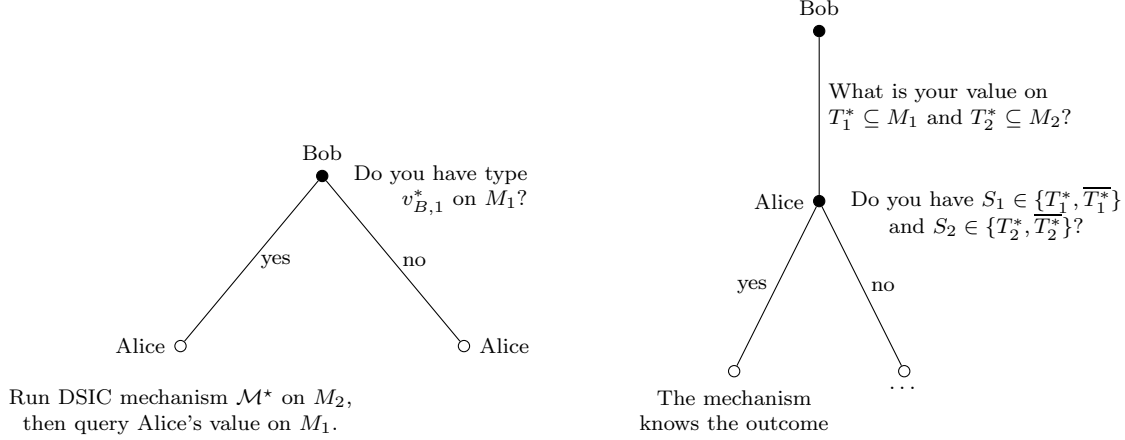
Bob

Do you have type $v^*_{B,1}$ on $M_1$?

yes

no

Alice

Alice

Run DSIC mechanism $\mathcal{M}^\star$ on $M_2$, then query Alice's value on $M_1$.

Bob

What is your value on $T_1^* \subseteq M_1$ and $T_2^* \subseteq M_2$?

Alice

Do you have $S_1 \in \{T_1^*, \overline{T_1^*}\}$ and $S_2 \in \{T_2^*, \overline{T_2^*}\}$?

yes

no

The mechanism knows the outcome

...